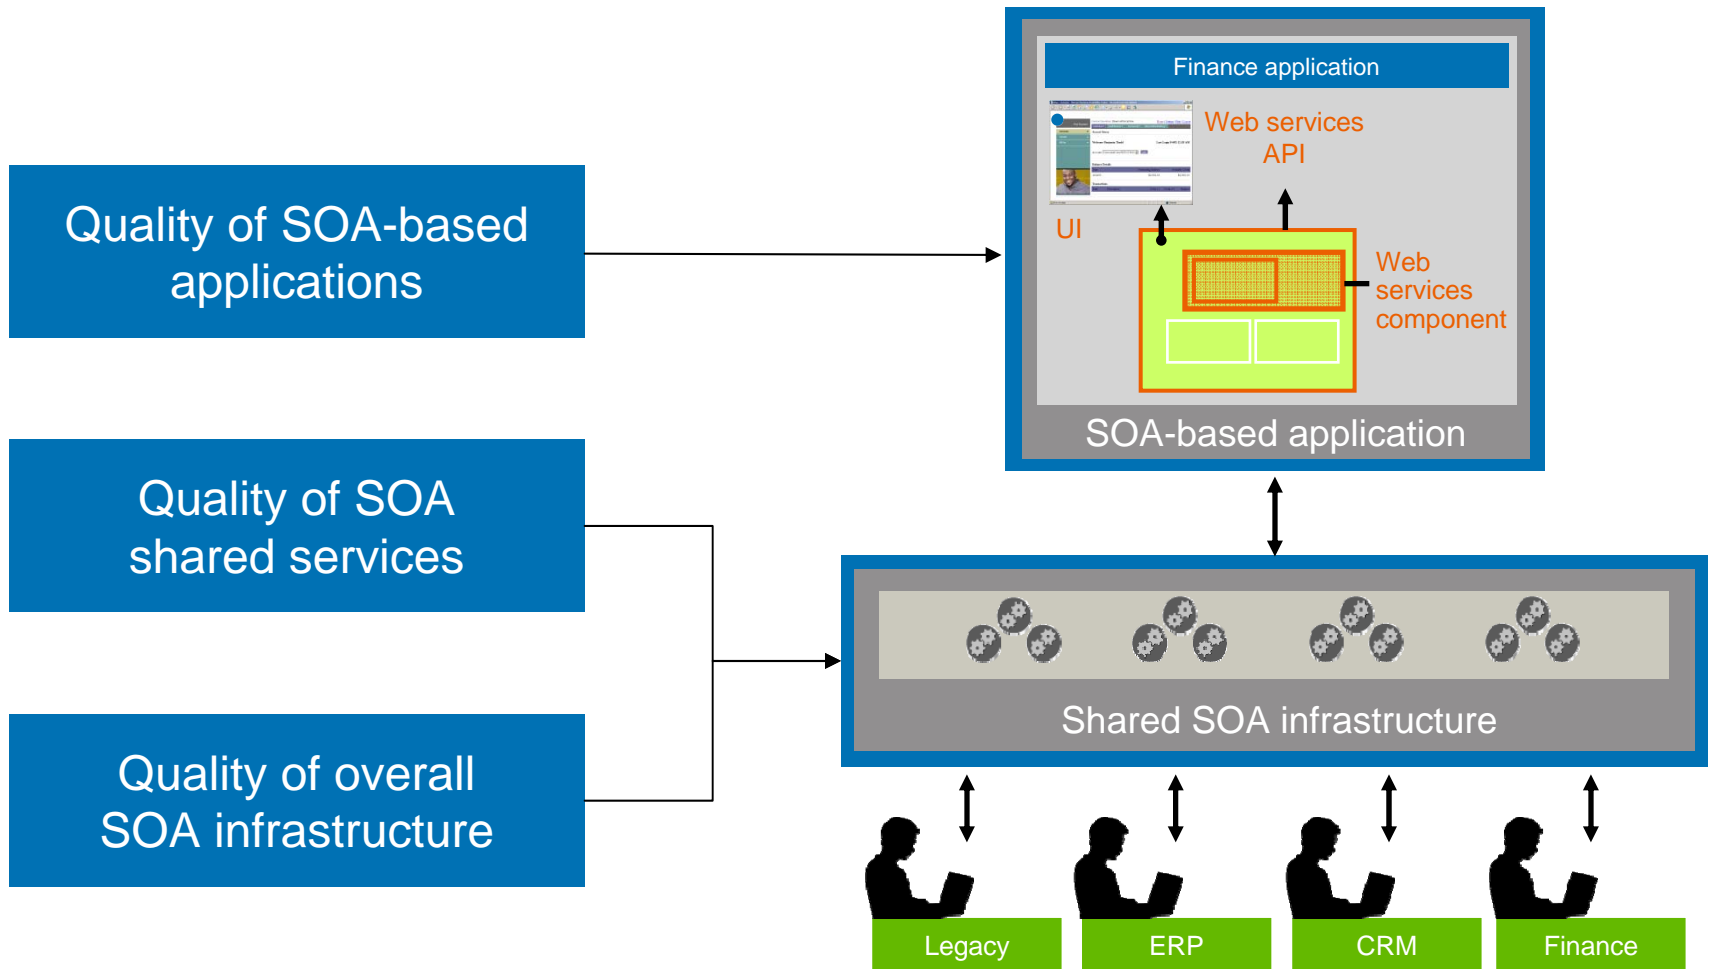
Quality of SOA-based applications

Quality of SOA shared services

Quality of overall SOA infrastructure

Finance application

Web services API

UI

Web services component

SOA-based application

Shared SOA infrastructure

Legacy

ERP

CRM

Finance